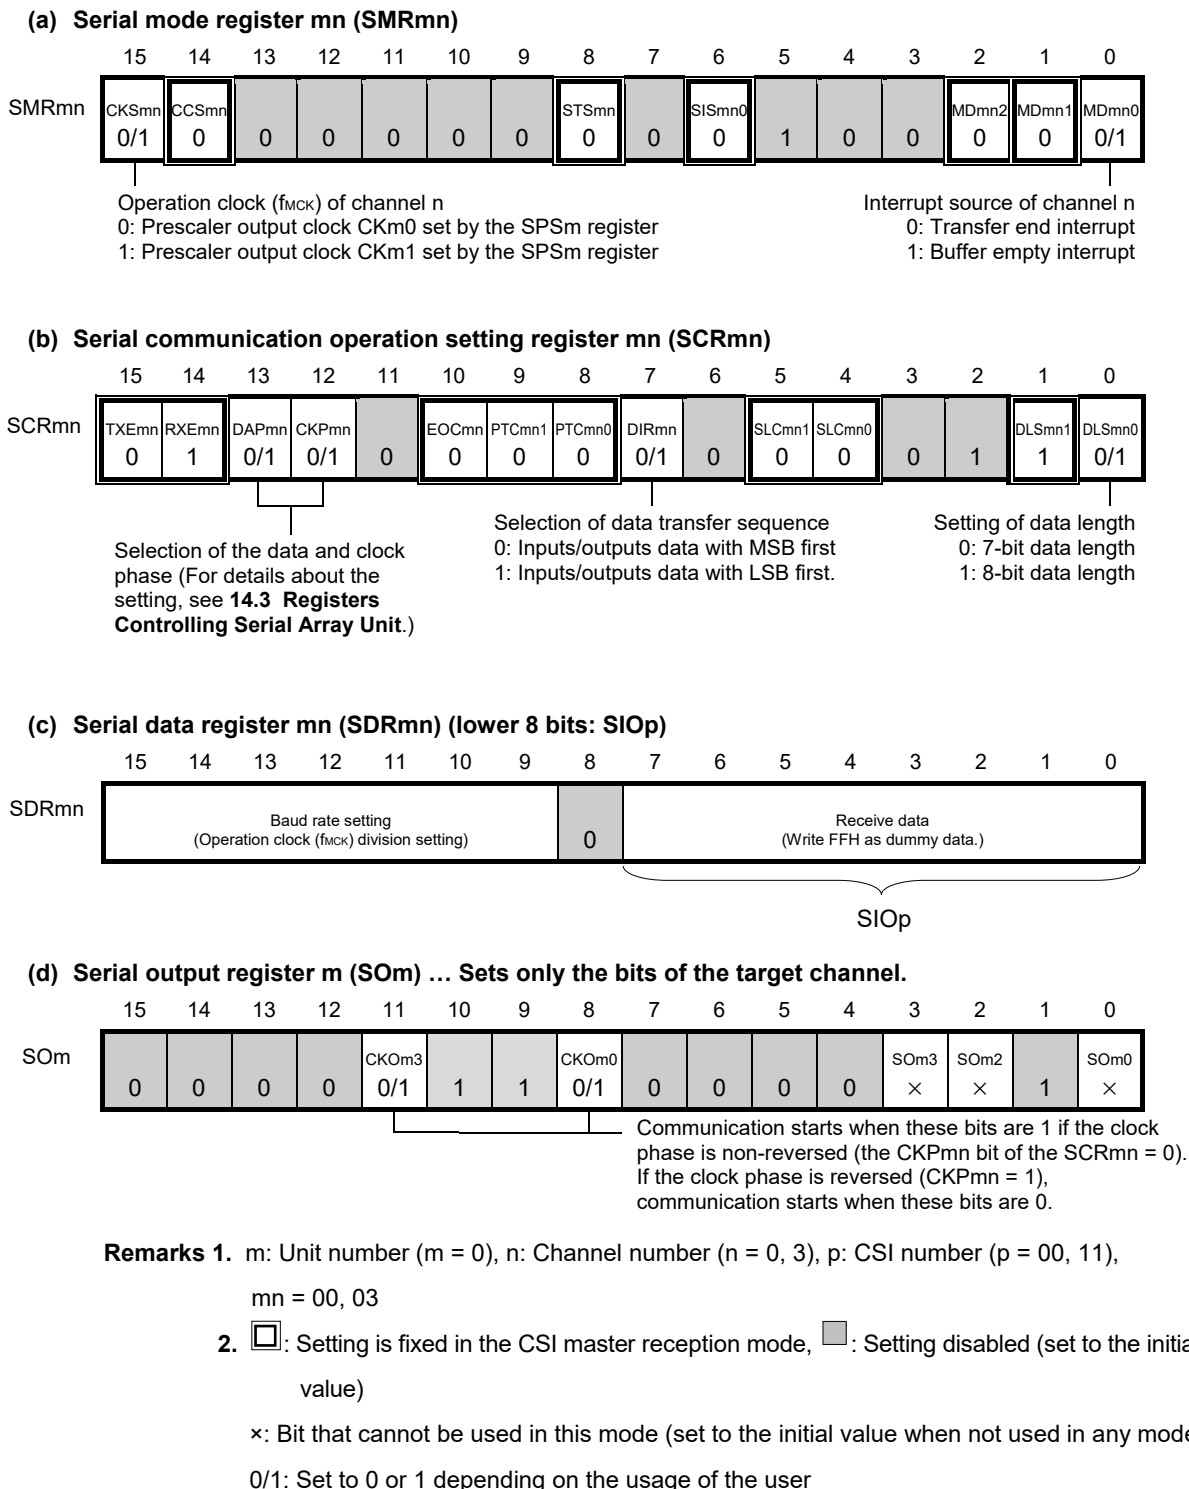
(a) Serial mode register mn (SMRmn)

| | 15 | 14 | 13 | 12 | 11 | 10 | 9 | 8 | 7 | 6 | 5 | 4 | 3 | 2 | 1 | 0 |
|---|---|---|---|---|---|---|---|---|---|---|---|---|---|---|---|---|
| SMRmn | CKSmn 0/1 | CCSmn 0 | 0 | 0 | 0 | 0 | 0 | STSmn 0 | 0 | SISmn0 0 | 1 | 0 | 0 | MDmn2 0 | MDmn1 0 | MDmn0 0/1 |

Operation clock ($f_{MCK}$) of channel n
0: Prescaler output clock CKm0 set by the SPSm register
1: Prescaler output clock CKm1 set by the SPSm register

Interrupt source of channel n
0: Transfer end interrupt
1: Buffer empty interrupt

(b) Serial communication operation setting register mn (SCRmn)

| | 15 | 14 | 13 | 12 | 11 | 10 | 9 | 8 | 7 | 6 | 5 | 4 | 3 | 2 | 1 | 0 |
|---|---|---|---|---|---|---|---|---|---|---|---|---|---|---|---|---|
| SCRmn | TXEmn 0 | RXEmn 1 | DAPmn 0/1 | CKPmn 0/1 | 0 | EOCmn 0 | PTCmn1 0 | PTCmn0 0 | DIRmn 0/1 | 0 | SLCmn1 0 | SLCmn0 0 | 0 | 1 | DLSmn1 1 | DLSmn0 0/1 |

Selection of the data and clock phase (For details about the setting, see 14.3 Registers Controlling Serial Array Unit.)

Selection of data transfer sequence
0: Inputs/outputs data with MSB first
1: Inputs/outputs data with LSB first.

Setting of data length
0: 7-bit data length
1: 8-bit data length

(c) Serial data register mn (SDRmn) (lower 8 bits: SIOp)

15 14 13 12 11 10 9 8 7 6 5 4 3 2 1 0

SDRmn

Baud rate setting
(Operation clock ($f_{MCK}$) division setting)

0

Receive data
(Write FFH as dummy data.)

SIOp

(d) Serial output register m (SOm) … Sets only the bits of the target channel.

| | 15 | 14 | 13 | 12 | 11 | 10 | 9 | 8 | 7 | 6 | 5 | 4 | 3 | 2 | 1 | 0 |
|---|---|---|---|---|---|---|---|---|---|---|---|---|---|---|---|---|
| SOm | 0 | 0 | 0 | 0 | CKOm3 0/1 | 1 | 1 | CKOm0 0/1 | 0 | 0 | 0 | 0 | SOm3 × | SOm2 × | 1 | SOm0 × |

Communication starts when these bits are 1 if the clock phase is non-reversed (the CKPmn bit of the SCRmn = 0). If the clock phase is reversed (CKPmn = 1), communication starts when these bits are 0.

Remarks 1. m: Unit number (m = 0), n: Channel number (n = 0, 3), p: CSI number (p = 00, 11), mn = 00, 03

2. □: Setting is fixed in the CSI master reception mode, □: Setting disabled (set to the initia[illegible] value)

×: Bit that cannot be used in this mode (set to the initial value when not used in any mod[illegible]

0/1: Set to 0 or 1 depending on the usage of the user